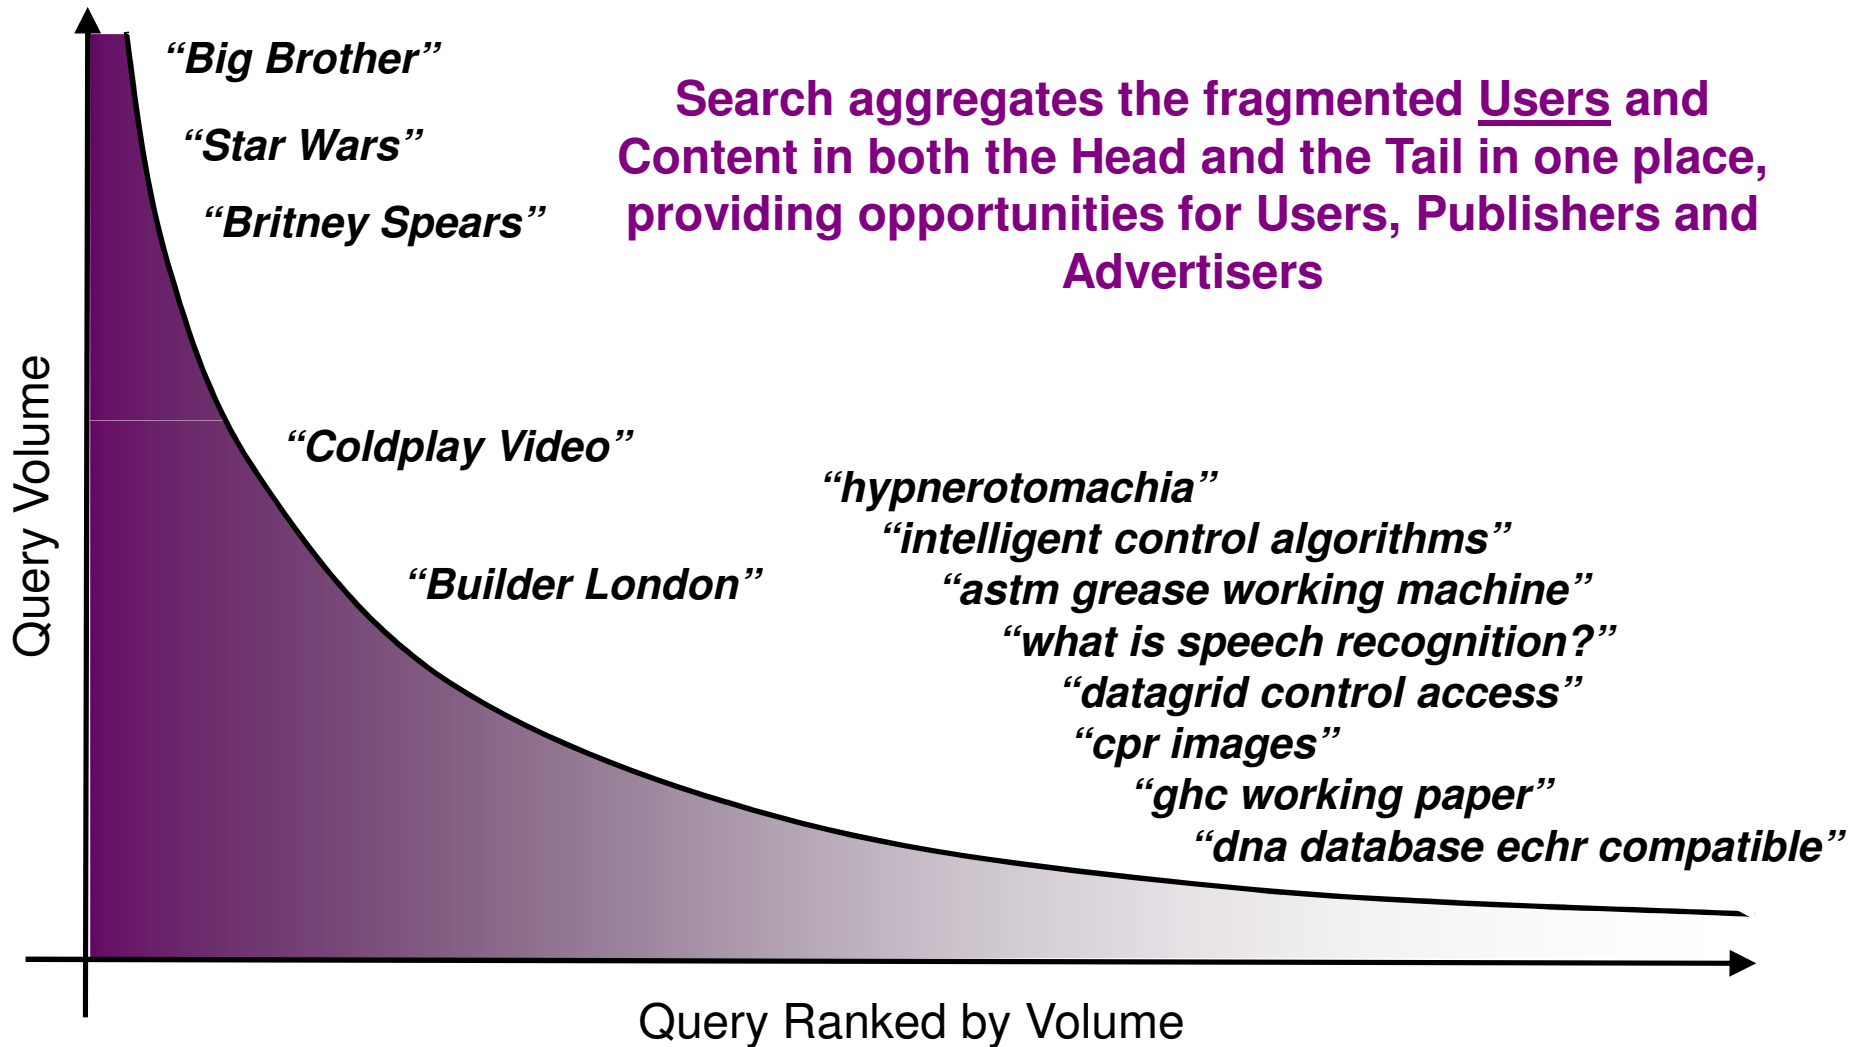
Search aggregates the fragmented Users and Content in both the Head and the Tail in one place, providing opportunities for Users, Publishers and Advertisers

“Big Brother”

“Star Wars”

“Britney Spears”

“Coldplay Video”

“Builder London”

“hypnerotomachia”

“intelligent control algorithms”

“astm grease working machine”

“what is speech recognition?”

“datagrid control access”

“cpr images”

“ghc working paper”

“dna database echr compatible”

Query Volume

Query Ranked by Volume